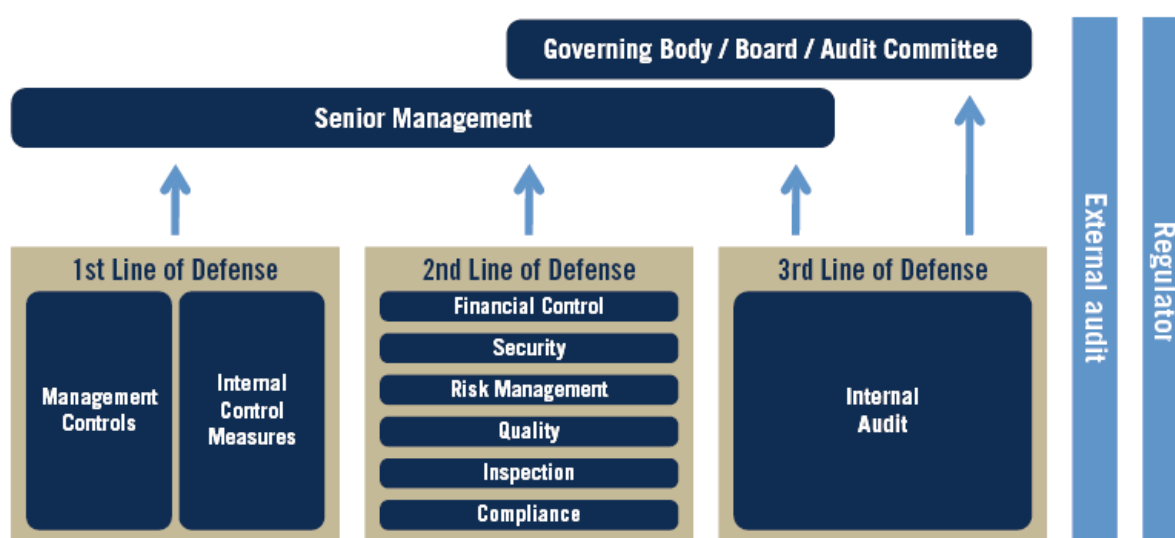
Governing Body / Board / Audit Committee

Senior Management

1st Line of Defense

Management Controls

Internal Control Measures

2nd Line of Defense

Financial Control

Security

Risk Management

Quality

Inspection

Compliance

3rd Line of Defense

Internal Audit

External audit

Regulator